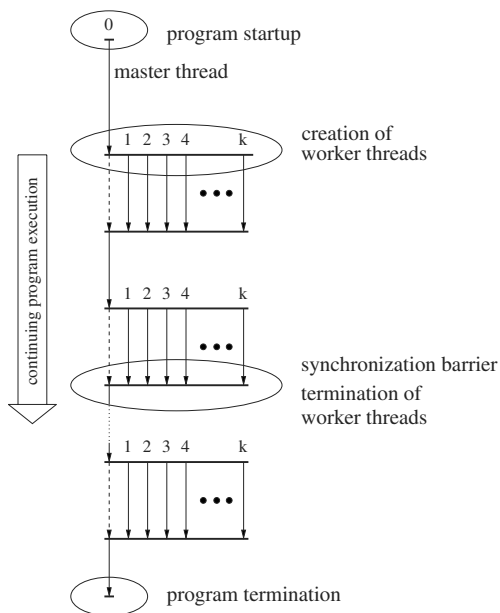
0

program startup

master thread

1 2 3 4 k

creation of worker threads

continuing program execution

1 2 3 4 k

synchronization barrier

termination of worker threads

1 2 3 4 k

program termination